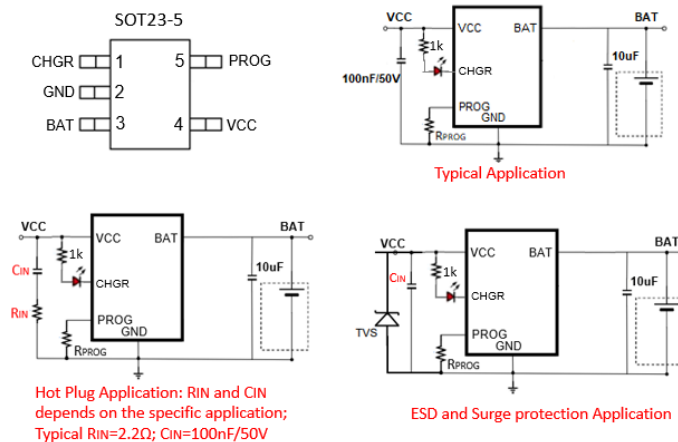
SOT23-5

CHGR 1
GND 2
BAT 3
5 PROG
4 VCC

VCC
VCC BAT
BAT
1k
CHGR
100nF/50V
10uF
PROG
GND
RPROG

Typical Application

VCC
CIN
RIN
VCC BAT
BAT
1k
CHGR
PROG
GND
RPROG
10uF

Hot Plug Application: RIN and CIN depends on the specific application; Typical RIN=2.2Ω; CIN=100nF/50V

VCC
CIN
TVS
VCC BAT
BAT
1k
CHGR
PROG
GND
RPROG
10uF

ESD and Surge protection Application